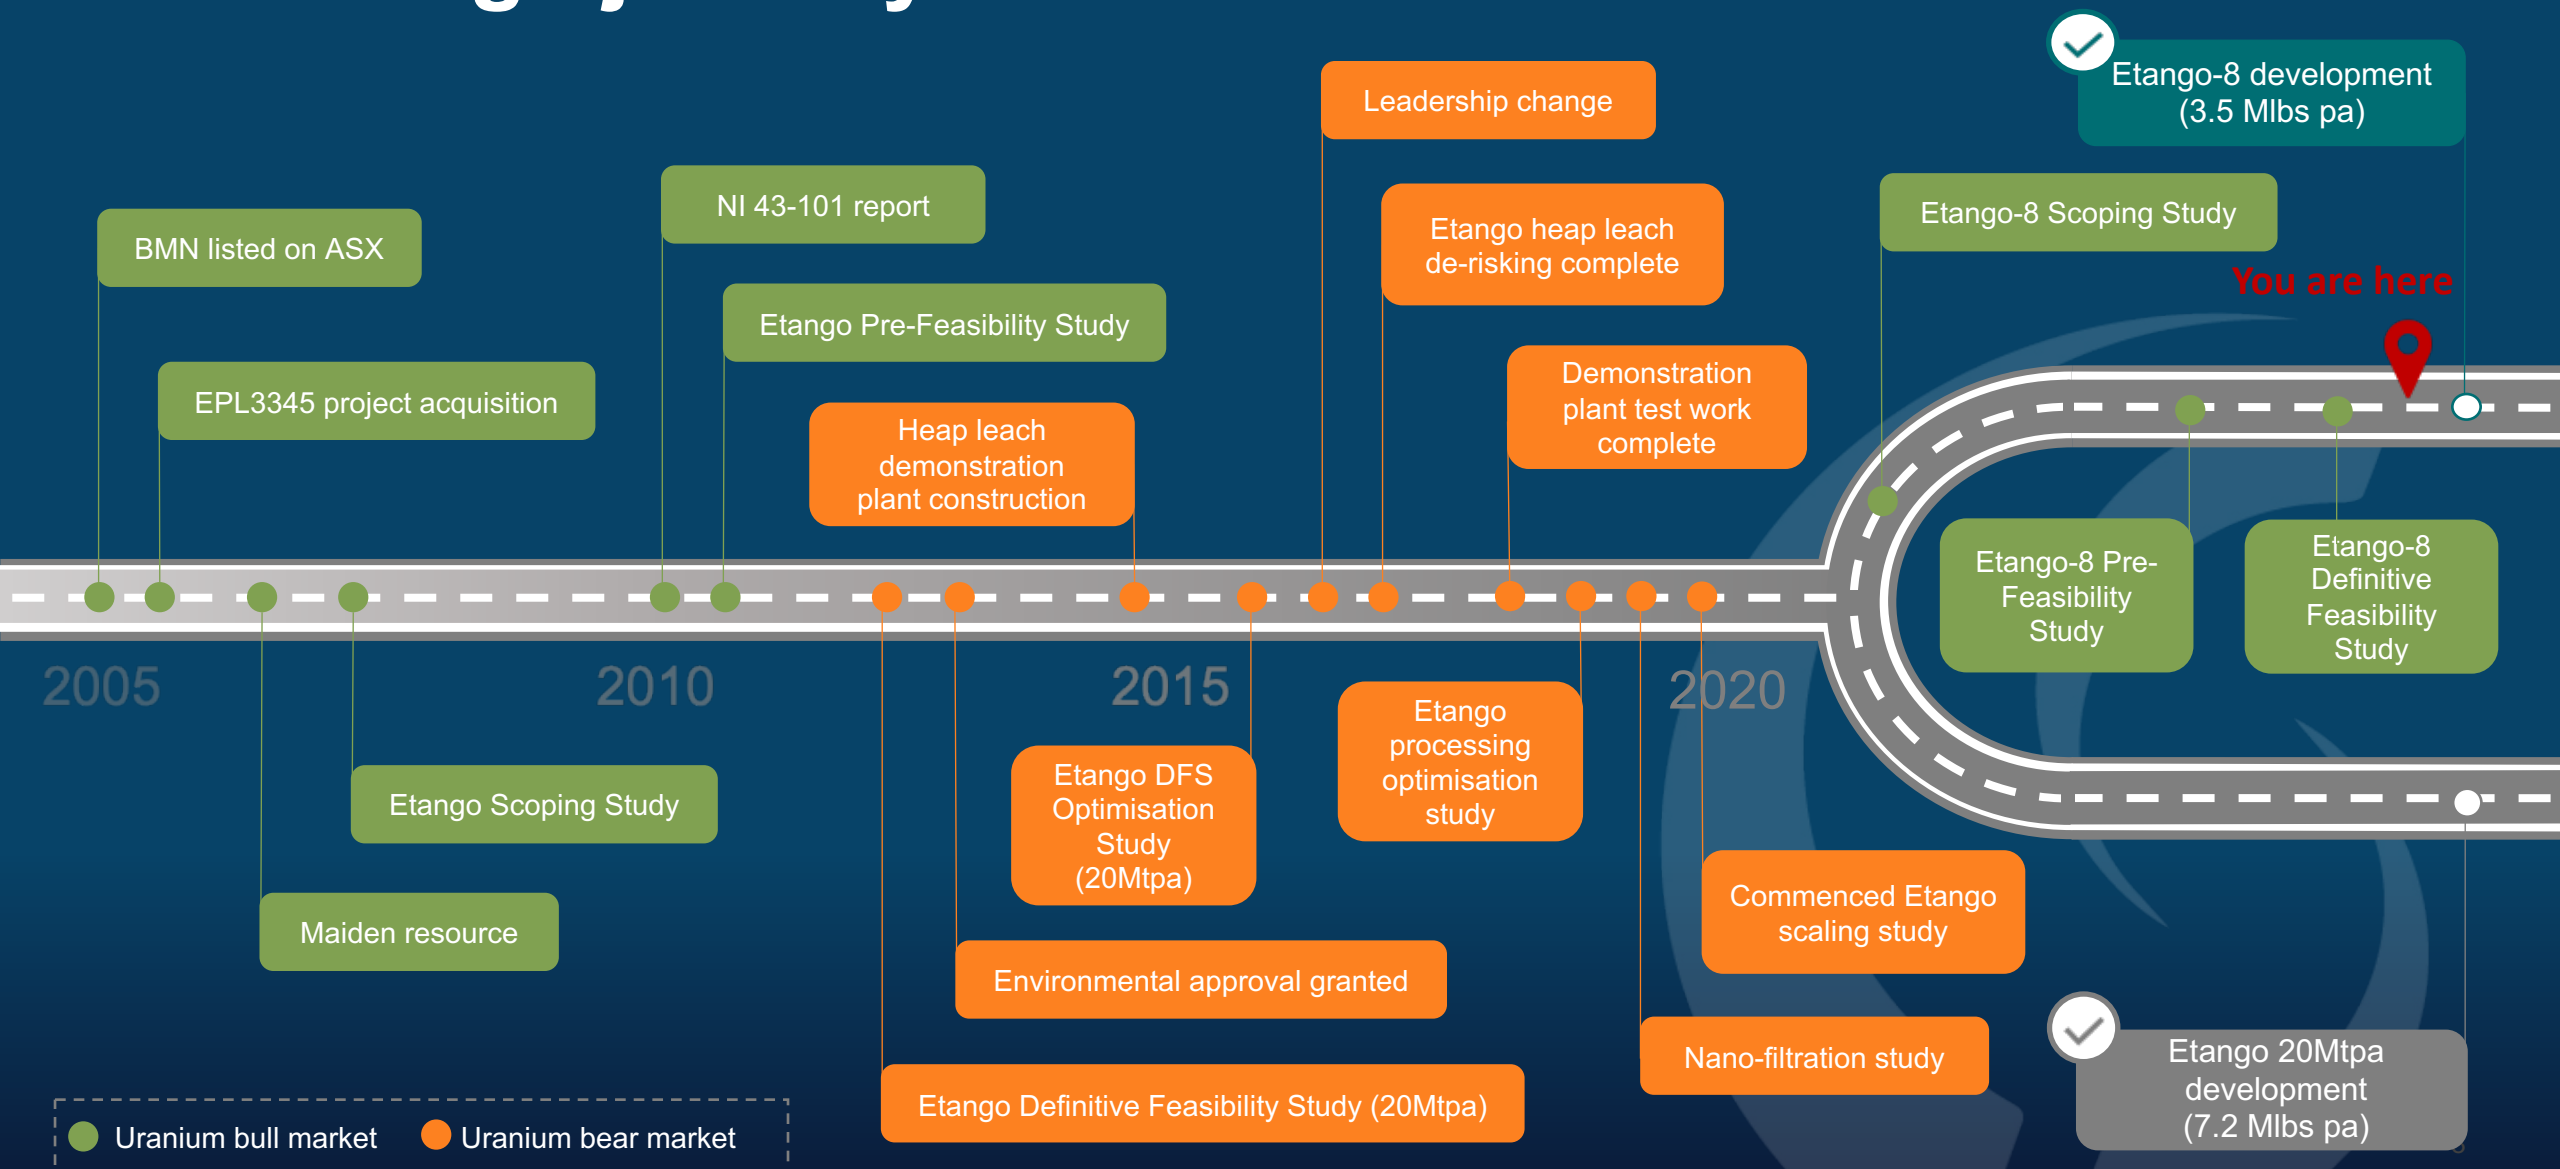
Etango-8 development (3.5 Mlbs pa)

Leadership change

NI 43-101 report

BMN listed on ASX

Etango heap leach de-risking complete

Etango-8 Scoping Study

You are here

Etango Pre-Feasibility Study

EPL3345 project acquisition

Demonstration plant test work complete

Heap leach demonstration plant construction

Etango-8 Pre-Feasibility Study

Etango-8 Definitive Feasibility Study

2005

2010

2015

2020

Etango processing optimisation study

Etango DFS Optimisation Study (20Mtpa)

Etango Scoping Study

Maiden resource

Commenced Etango scaling study

Environmental approval granted

Nano-filtration study

Etango 20Mtpa development (7.2 Mlbs pa)

Etango Definitive Feasibility Study (20Mtpa)

Uranium bull market

Uranium bear market